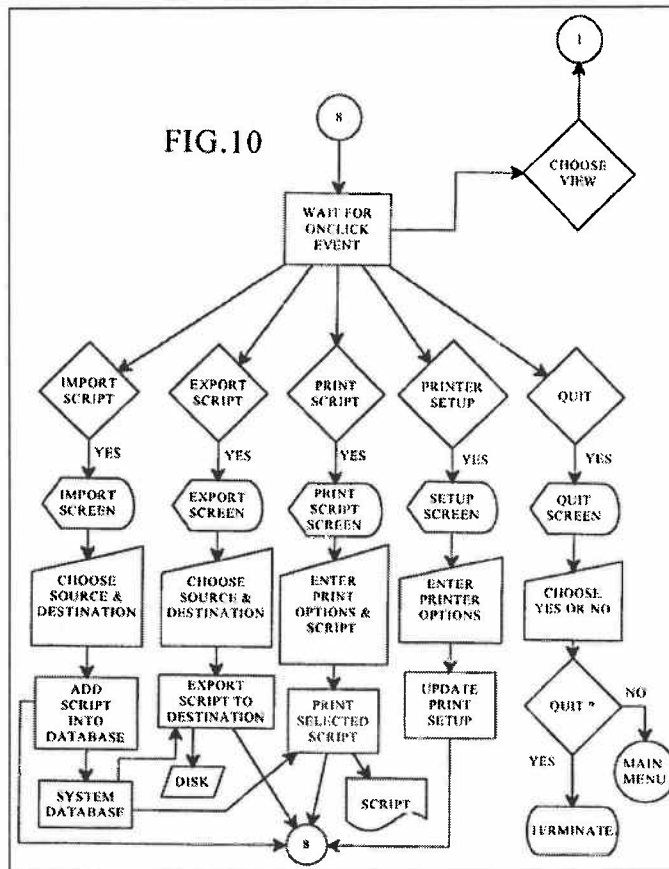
FIG.10

8

1

CHOOSE VIEW

WAIT FOR ONCLICK EVENT

IMPORT SCRIPT

EXPORT SCRIPT

PRINT SCRIPT

PRINTER SETUP

QUIT

YES

YES

YES

YES

YES

IMPORT SCREEN

EXPORT SCREEN

PRINT SCRIPT SCREEN

SETUP SCREEN

QUIT SCREEN

CHOOSE SOURCE & DESTINATION

CHOOSE SOURCE & DESTINATION

ENTER PRINT OPTIONS & SCRIPT

ENTER PRINTER OPTIONS

CHOOSE YES OR NO

ADD SCRIPT INTO DATABASE

EXPORT SCRIPT TO DESTINATION

PRINT SELECTED SCRIPT

UPDATE PRINT SETUP

QUIT ?

NO

MAIN MENU

YES

DISK

SYSTEM DATABASE

SCRIPT

TERMINATE

8